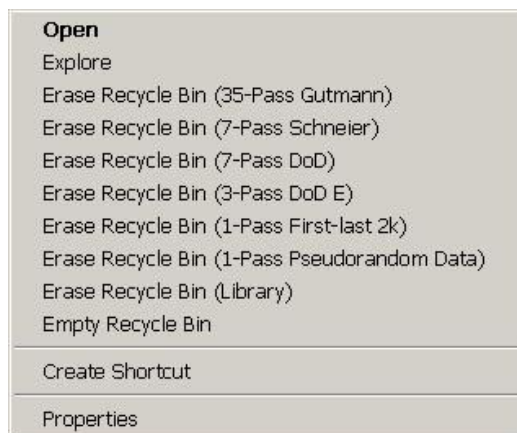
Open
Explore
Erase Recycle Bin (35-Pass Gutmann)
Erase Recycle Bin (7-Pass Schneier)
Erase Recycle Bin (7-Pass DoD)
Erase Recycle Bin (3-Pass DoD E)
Erase Recycle Bin (1-Pass First-last 2k)
Erase Recycle Bin (1-Pass Pseudorandom Data)
Erase Recycle Bin (Library)
Empty Recycle Bin

Create Shortcut

Properties